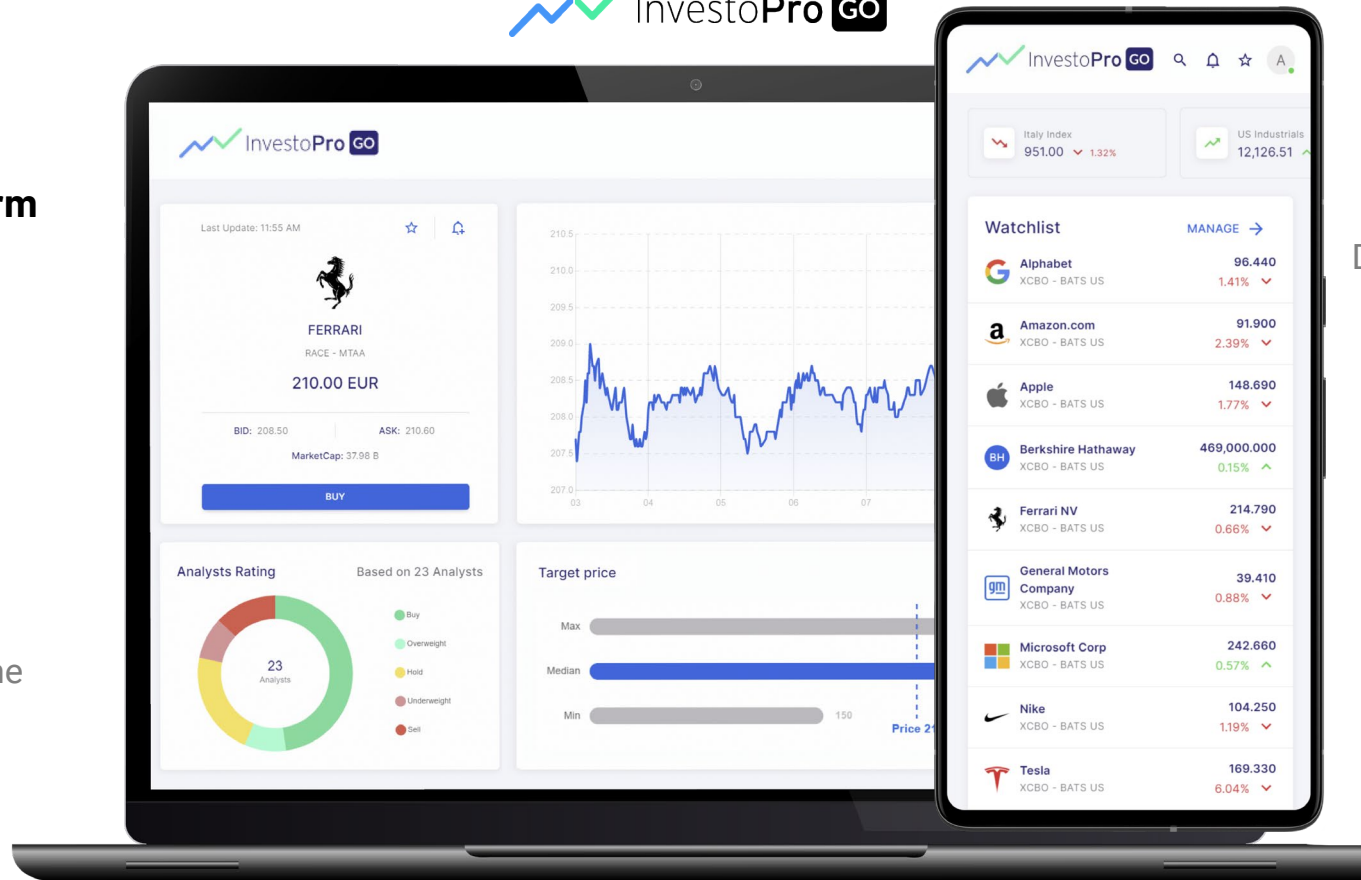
InvestoPro GO

rm

ne

D

InvestoPro GO

Last Update: 11:55 AM

FERRARI

RACE - MTAA

210.00 EUR

BID: 208.50

ASK: 210.60

MarketCap: 37.98 B

BUY

210.5
210.0
209.5
209.0
208.5
208.0
207.5
207.0

03 04 05 06 07

Analysts Rating

Based on 23 Analysts

23
Analysts

Buy
Overweight
Hold
Underweight
Sell

Target price

Max

Median

Min

150

Price 21

InvestoPro GO

A

Italy Index
951.00 1.32%

US Industrials
12,126.51

Watchlist

MANAGE

| | | |
|---|---|---|
| Alphabet | XCBO - BATS US | 96.440 1.41% |
| Amazon.com | XCBO - BATS US | 91.900 2.39% |
| Apple | XCBO - BATS US | 148.690 1.77% |
| Berkshire Hathaway | XCBO - BATS US | 469,000.000 0.15% |
| Ferrari NV | XCBO - BATS US | 214.790 0.66% |
| General Motors Company | XCBO - BATS US | 39.410 0.88% |
| Microsoft Corp | XCBO - BATS US | 242.660 0.57% |
| Nike | XCBO - BATS US | 104.250 1.19% |
| Tesla | XCBO - BATS US | 169.330 6.04% |

BH

gm